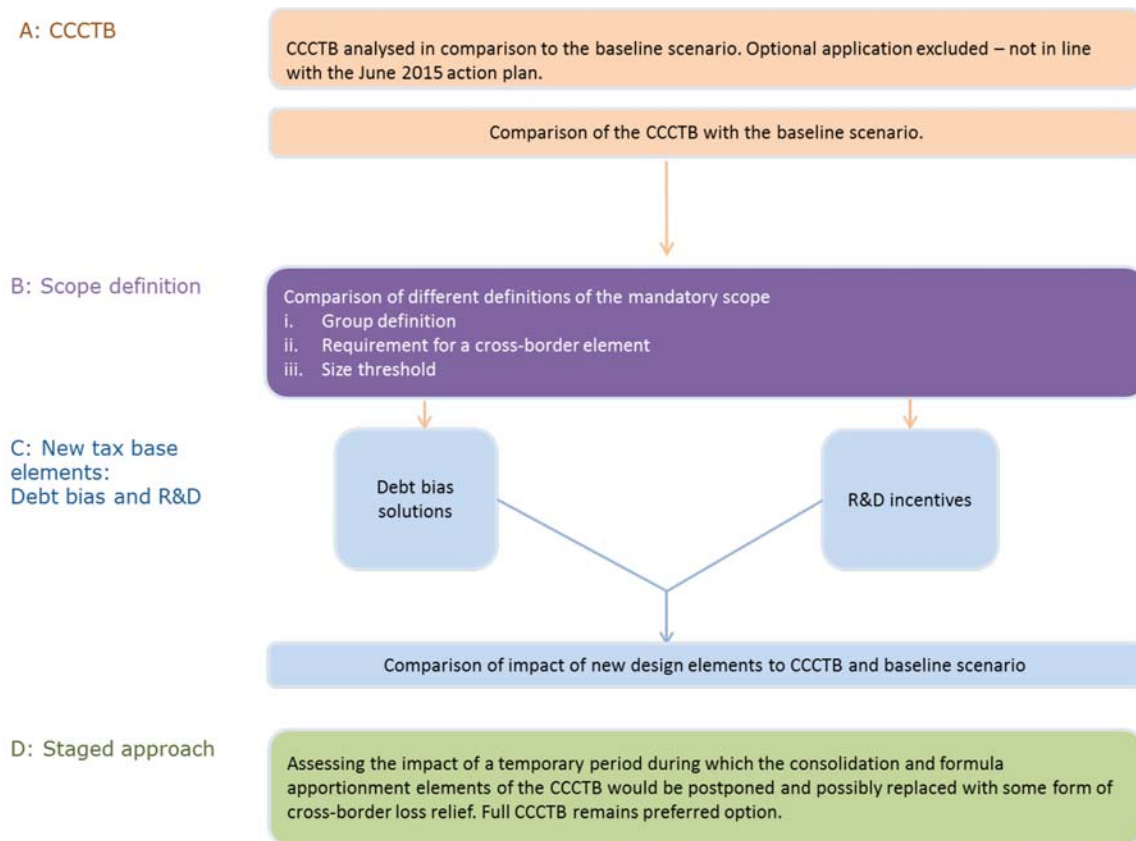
A: CCCTB

CCCTB analysed in comparison to the baseline scenario. Optional application excluded – not in line with the June 2015 action plan.

Comparison of the CCCTB with the baseline scenario.

B: Scope definition

Comparison of different definitions of the mandatory scope
i. Group definition
ii. Requirement for a cross-border element
iii. Size threshold

C: New tax base elements: Debt bias and R&D

Debt bias solutions

R&D incentives

Comparison of impact of new design elements to CCCTB and baseline scenario

D: Staged approach

Assessing the impact of a temporary period during which the consolidation and formula apportionment elements of the CCCTB would be postponed and possibly replaced with some form of cross-border loss relief. Full CCCTB remains preferred option.